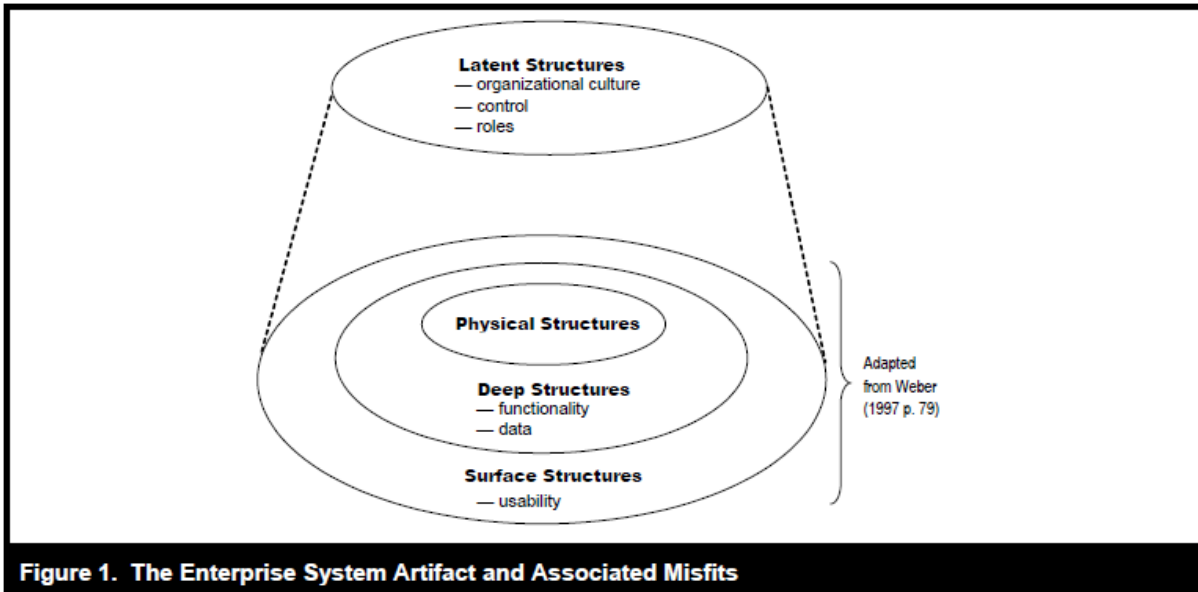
Latent Structures
— organizational culture
— control
— roles

Physical Structures

Deep Structures
— functionality
— data

Surface Structures
— usability

Adapted from Weber (1997 p. 79)

Figure 1. The Enterprise System Artifact and Associated Misfits